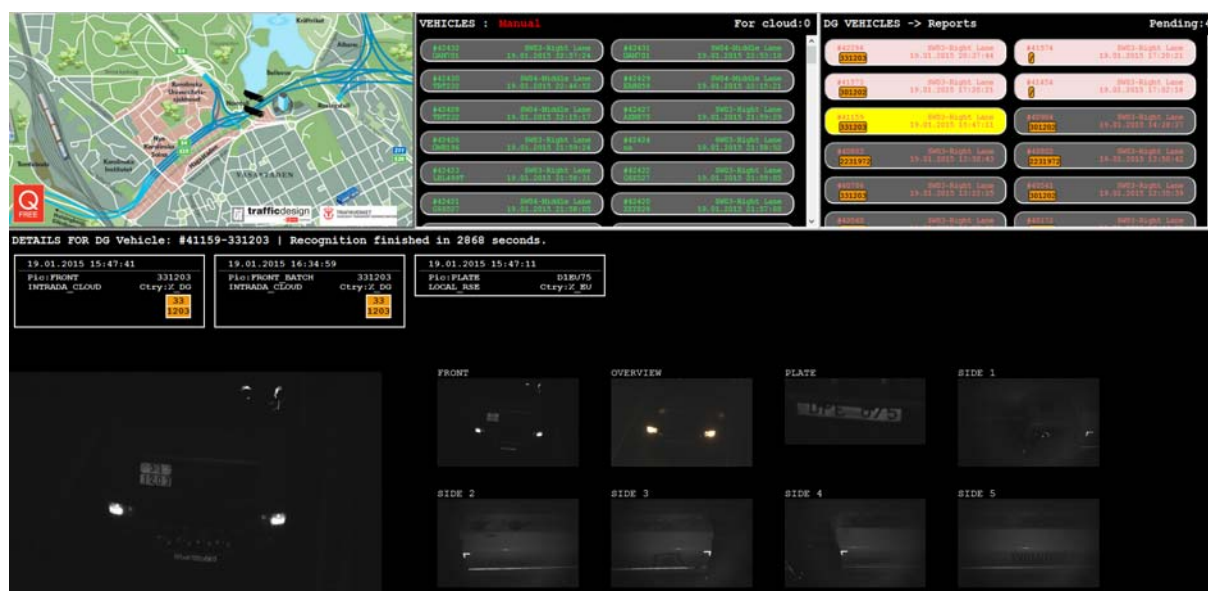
VÄSASTADEN

Q FREE

trafficdesign

TRAFIKVERKET

VEHICLES : Manual

For cloud:0

#42432 SW03-Right Lane 19.01.2015 22:57:24

#42431 SW04-Middle Lane 19.01.2015 22:51:10

#42430 SW04-Middle Lane 19.01.2015 22:46:52

#42429 SW04-Middle Lane 19.01.2015 22:15:21

#42428 SW04-Middle Lane 19.01.2015 22:19:17

#42427 SW03-Right Lane 19.01.2015 21:59:09

#42426 SW03-Right Lane 19.01.2015 21:58:24

#42424 SW03-Right Lane 19.01.2015 21:58:52

#42423 SW03-Right Lane 19.01.2015 21:56:31

#42422 SW03-Right Lane 19.01.2015 21:55:05

#42421 SW04-Middle Lane 19.01.2015 21:50:05

#42420 SW03-Right Lane 19.01.2015 21:47:40

DG VEHICLES -> Reports

Pending:4

#42294 331203 SW03-Right Lane 19.01.2015 20:27:44

#41974 SW03-Right Lane 19.01.2015 17:20:21

#41975 301202 SW03-Right Lane 19.01.2015 17:20:21

#41458 SW03-Right Lane 19.01.2015 17:02:16

#41159 331203 SW03-Right Lane 19.01.2015 15:47:41

#40864 301202 SW03-Right Lane 19.01.2015 14:28:27

#40852 2231972 SW03-Right Lane 19.01.2015 13:58:43

#40850 2231972 SW03-Right Lane 19.01.2015 13:58:42

#40580 331203 SW03-Right Lane 19.01.2015 12:22:35

#40562 301202 SW03-Right Lane 19.01.2015 12:20:39

#40040 SW03-Right Lane

#40172 SW03-Right Lane

DETAILS FOR DG Vehicle: #41159-331203 | Recognition finished in 2868 seconds.

19.01.2015 15:47:41
Pic:FRONT 331203
INTRADA_CLOUD Ctry:X_DG
33
1203

19.01.2015 16:34:59
Pic:FRONT_BATCH 331203
INTRADA_CLOUD Ctry:X_DG
33
1203

19.01.2015 15:47:11
Pic:PLATE DIEU75
LOCAL_RSE Ctry:X_EU

FRONT

OVERVIEW

PLATE

SIDE 1

SIDE 2

SIDE 3

SIDE 4

SIDE 5